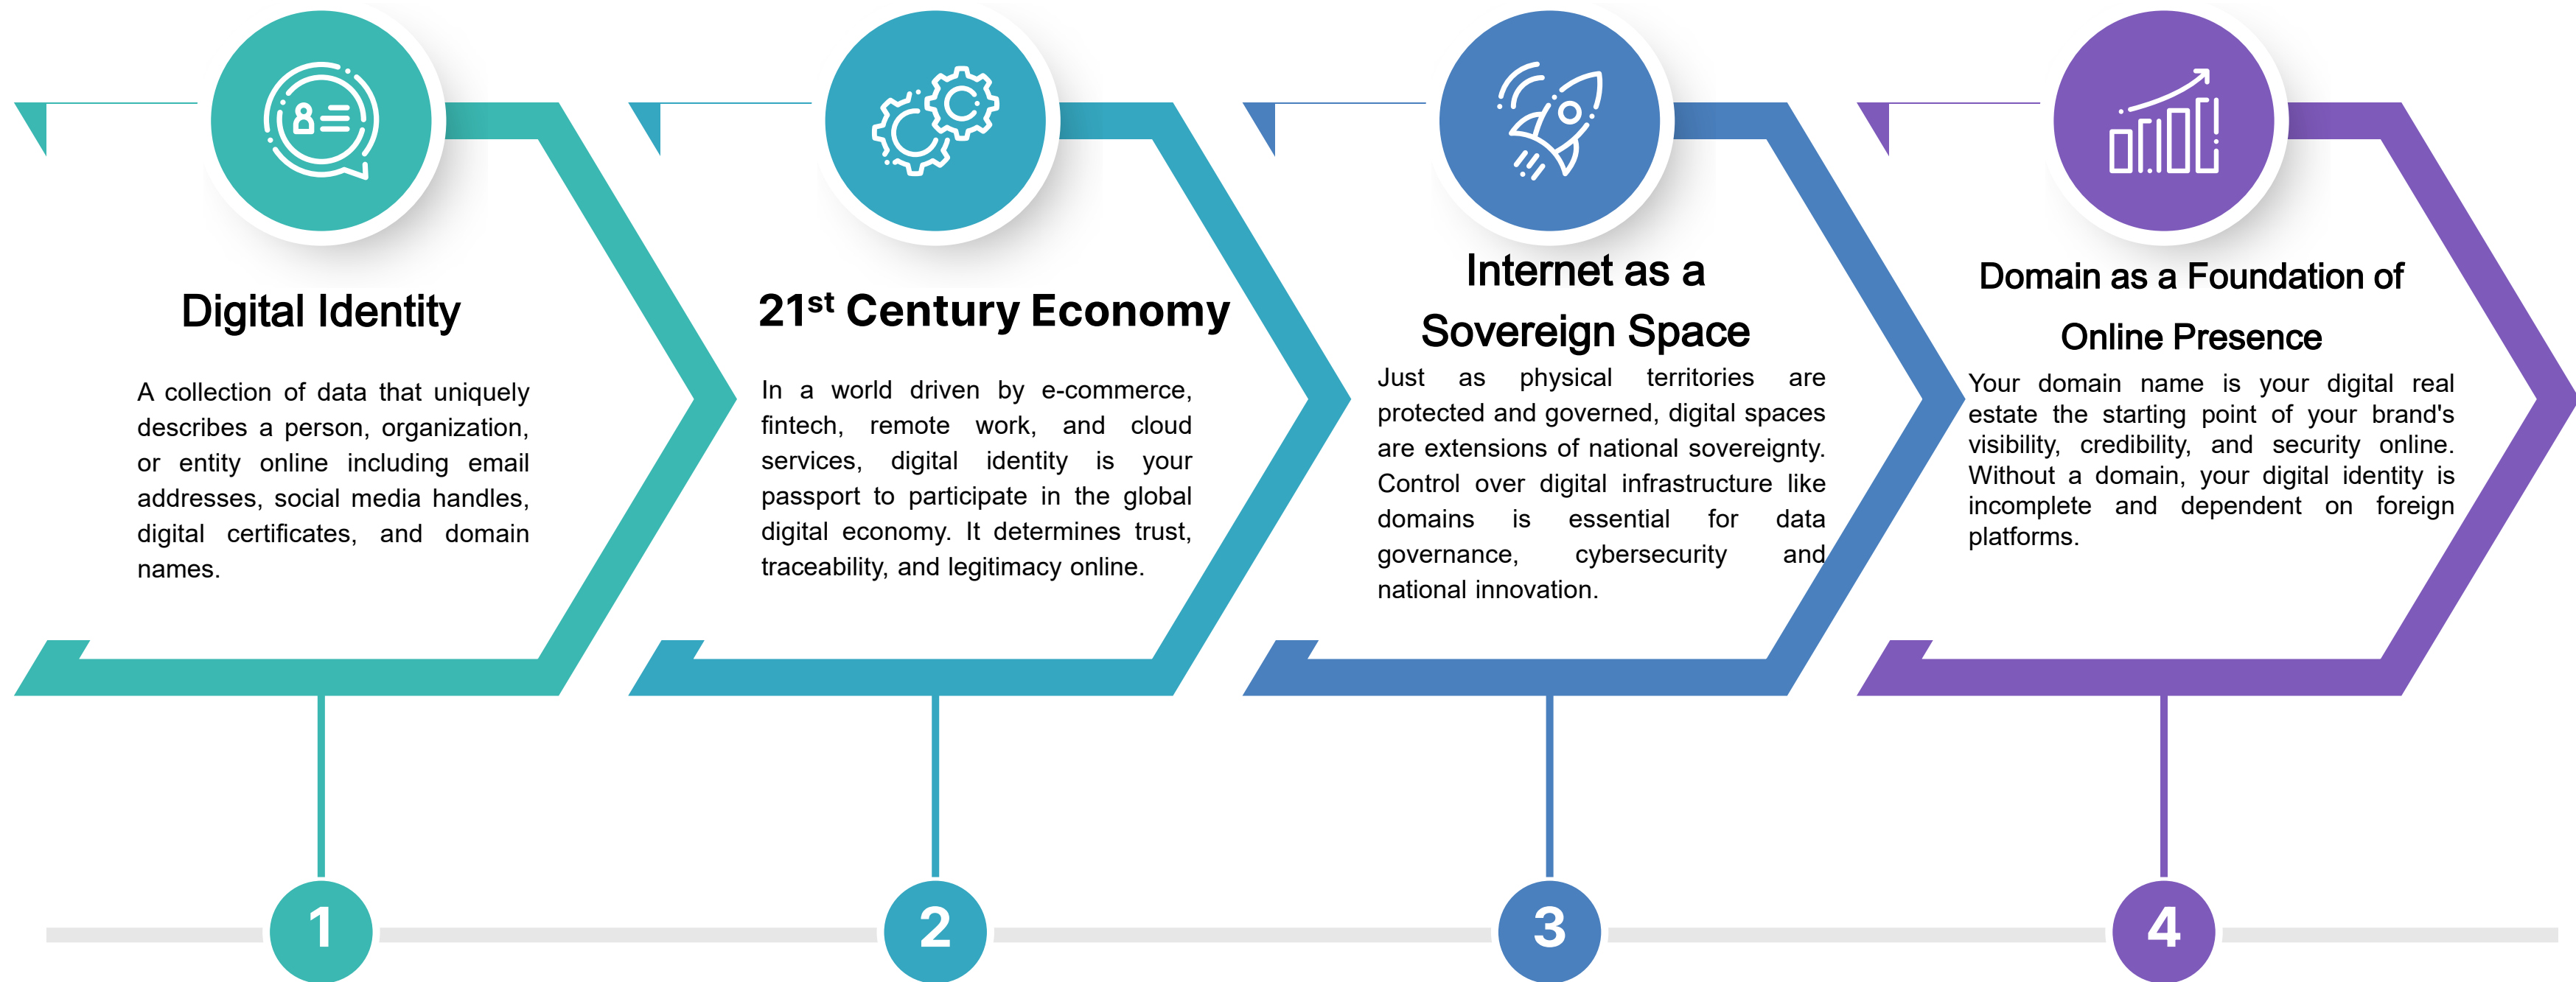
Digital Identity

A collection of data that uniquely describes a person, organization, or entity online including email addresses, social media handles, digital certificates, and domain names.

$21^{st}$ Century Economy

In a world driven by e-commerce, fintech, remote work, and cloud services, digital identity is your passport to participate in the global digital economy. It determines trust, traceability, and legitimacy online.

Internet as a Sovereign Space

Just as physical territories are protected and governed, digital spaces are extensions of national sovereignty. Control over digital infrastructure like domains is essential for data governance, cybersecurity and national innovation.

Domain as a Foundation of Online Presence

Your domain name is your digital real estate the starting point of your brand's visibility, credibility, and security online. Without a domain, your digital identity is incomplete and dependent on foreign platforms.

1

2

3

4